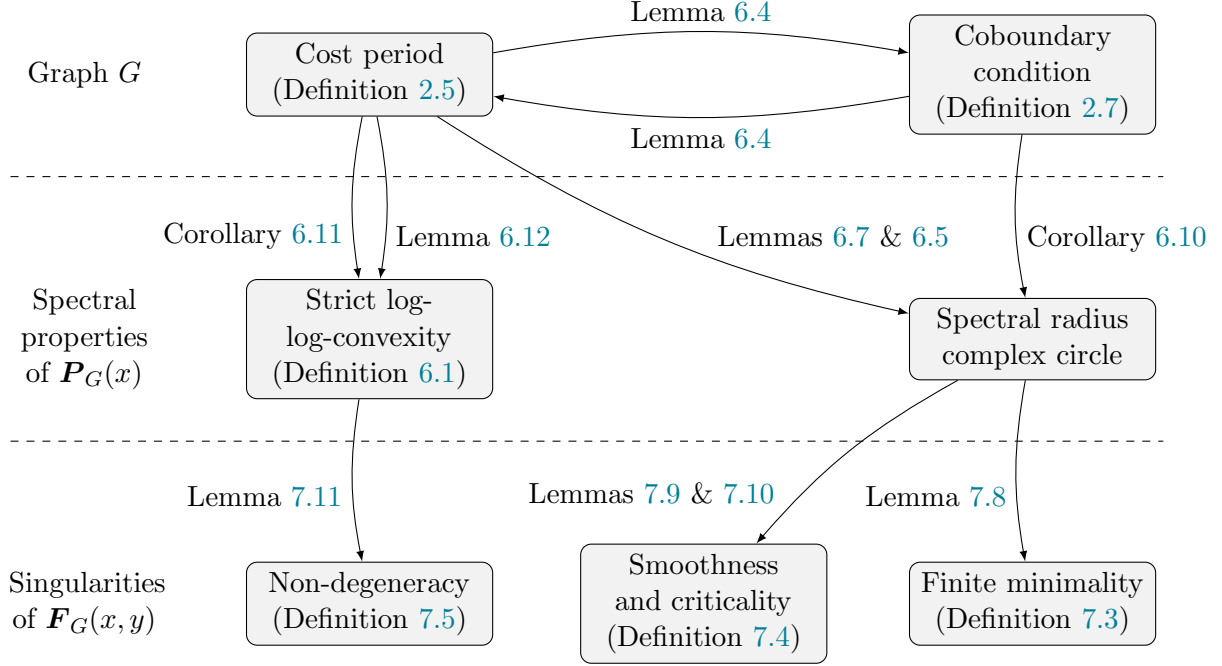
Graph $G$

Cost period (Definition 2.5)

Lemma 6.4

Coboundary condition (Definition 2.7)

Lemma 6.4

Corollary 6.11

Lemma 6.12

Lemmas 6.7 & 6.5

Corollary 6.10

Spectral properties of $\boldsymbol{P}_G(x)$

Strict log-log-convexity (Definition 6.1)

Spectral radius complex circle

Lemma 7.11

Lemmas 7.9 & 7.10

Lemma 7.8

Singularities of $\boldsymbol{F}_G(x, y)$

Non-degeneracy (Definition 7.5)

Smoothness and criticality (Definition 7.4)

Finite minimality (Definition 7.3)